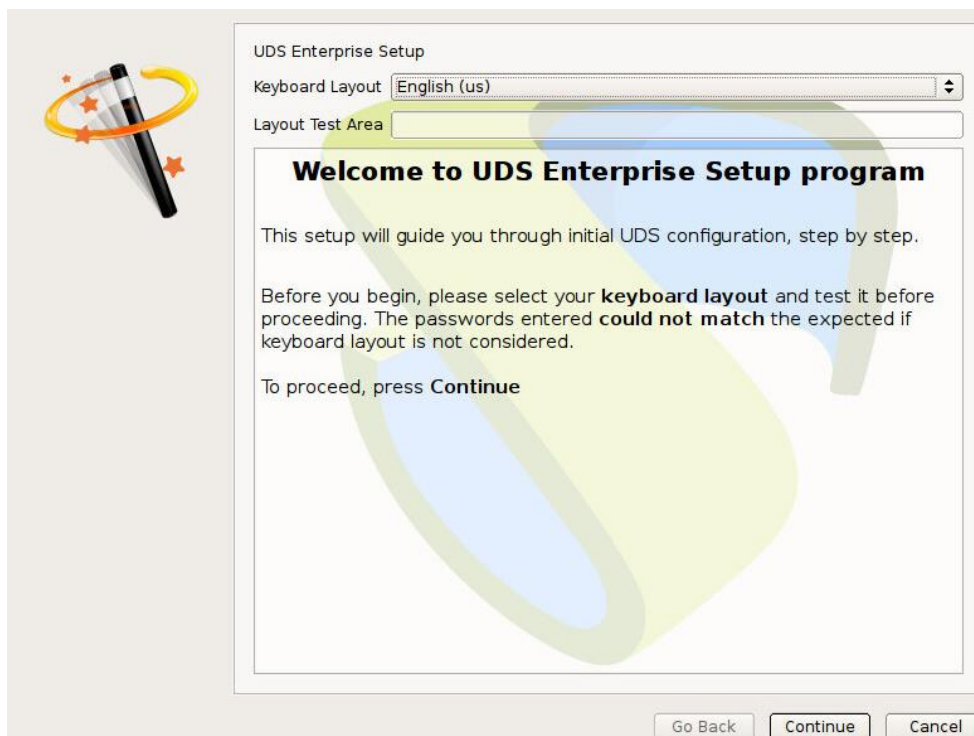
UDS Enterprise Setup

Keyboard Layout English (us)

Layout Test Area

Welcome to UDS Enterprise Setup program

This setup will guide you through initial UDS configuration, step by step.

Before you begin, please select your keyboard layout and test it before proceeding. The passwords entered could not match the expected if keyboard layout is not considered.

To proceed, press Continue

Go Back Continue Cancel